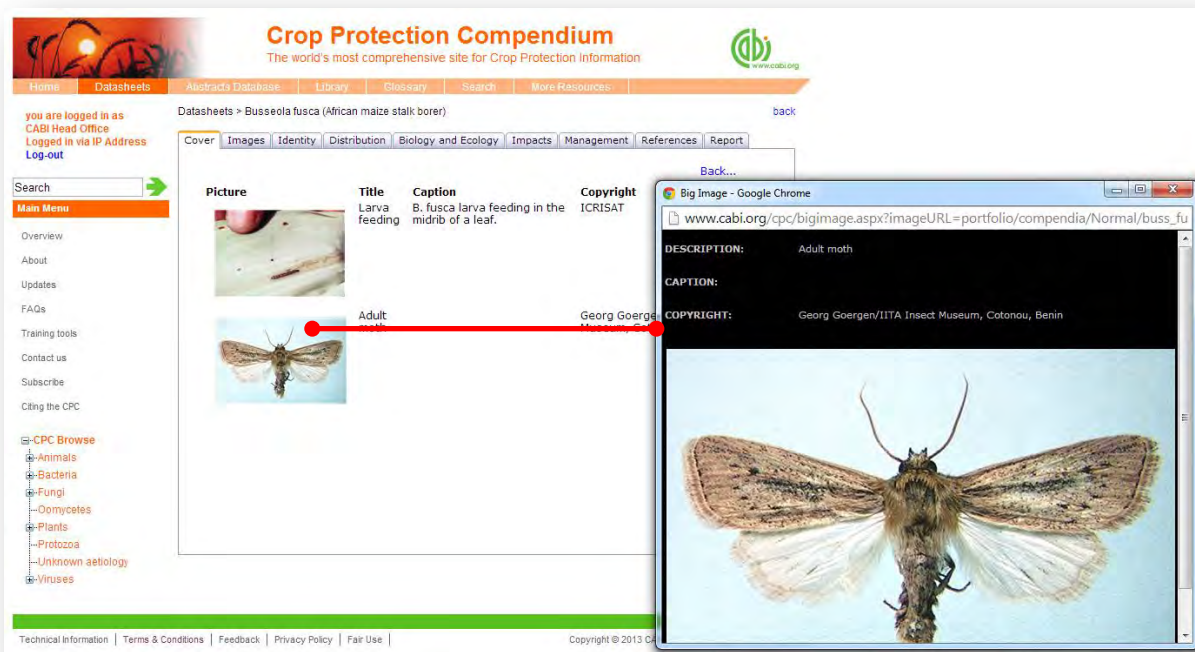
Crop Protection Compendium
The world's most comprehensive site for Crop Protection Information

www.cabi.org

Home | Datasheets | Abstracts Database | Library | Glossary | Search | More Resources

you are logged in as CABI Head Office
Logged in via IP Address
Log-out

Search

Main Menu

Overview

About

Updates

FAQs

Training tools

Contact us

Subscribe

Citing the CPC

CPC Browse
Animals
Bacteria
Fungi
Oomycetes
Plants
Protozoa
Unknown aetiology
Viruses

Datasheets > Busseola fusca (African maize stalk borer)

back

Cover | Images | Identity | Distribution | Biology and Ecology | Impacts | Management | References | Report

Back...

| Picture | Title | Caption | Copyright |
|---|---|---|---|
| | Larva feeding | B. fusca larva feeding in the midrib of a leaf. | ICRISAT |
| | Adult moth | | Georg Goerge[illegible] Museum, Co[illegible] |

Big Image - Google Chrome

www.cabi.org/cpc/bigimage.aspx?imageURL=portfolio/compendia/Normal/buss_fu

DESCRIPTION: Adult moth

CAPTION:

COPYRIGHT: Georg Goergen/IITA Insect Museum, Cotonou, Benin

Technical Information | Terms & Conditions | Feedback | Privacy Policy | Fair Use |

Copyright © 2013 C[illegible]